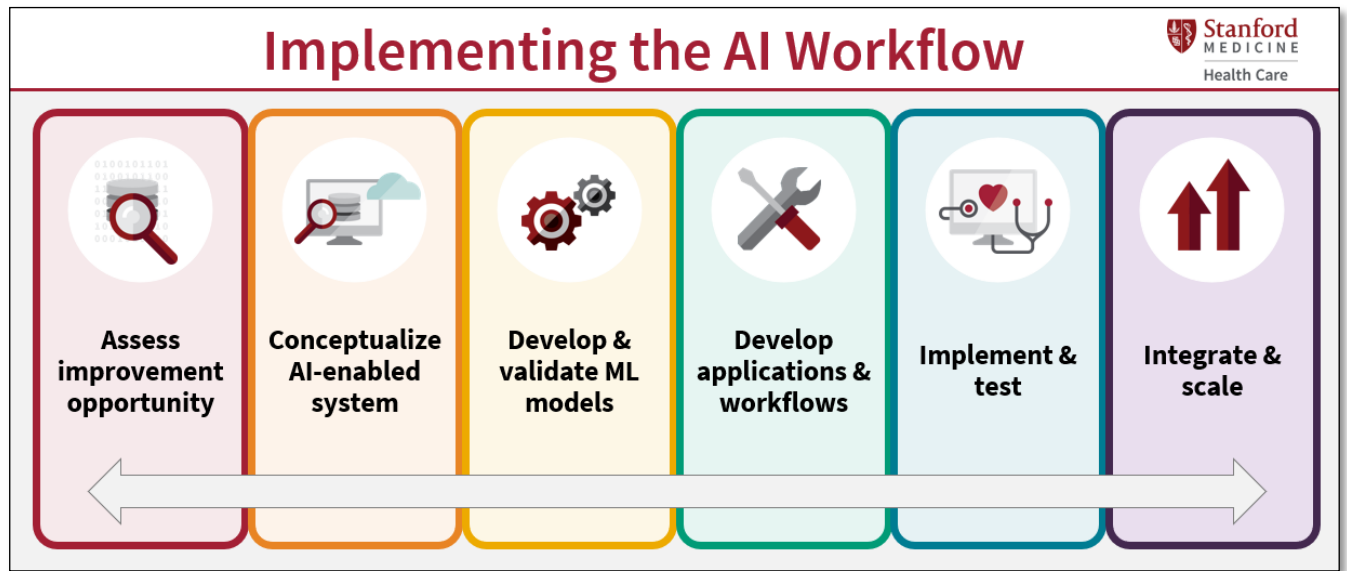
Implementing the AI Workflow

Stanford MEDICINE
Health Care

Assess improvement opportunity

Conceptualize AI-enabled system

Develop & validate ML models

Develop applications & workflows

Implement & test

Integrate & scale